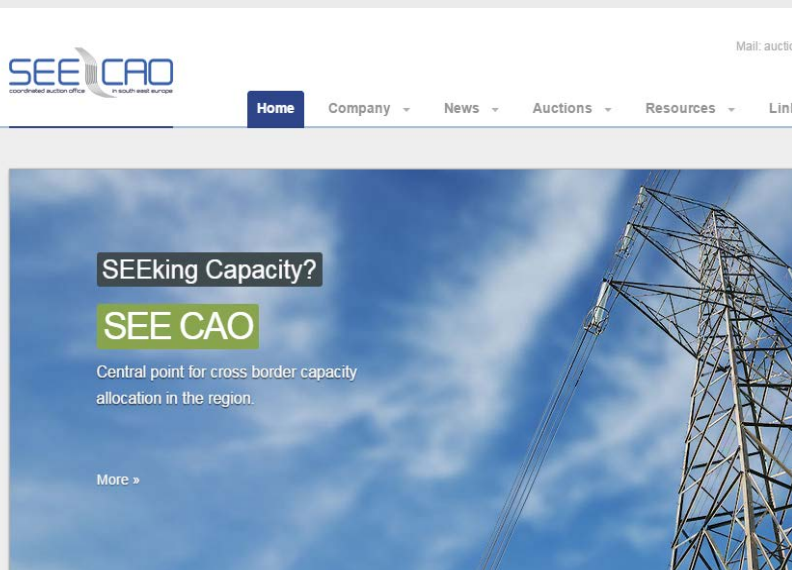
SEE CAO
coordinated auction office in south east europe

Mail: auctio

Home Company News Auctions Resources Link

SEEking Capacity?

SEE CAO

Central point for cross border capacity allocation in the region.

More »